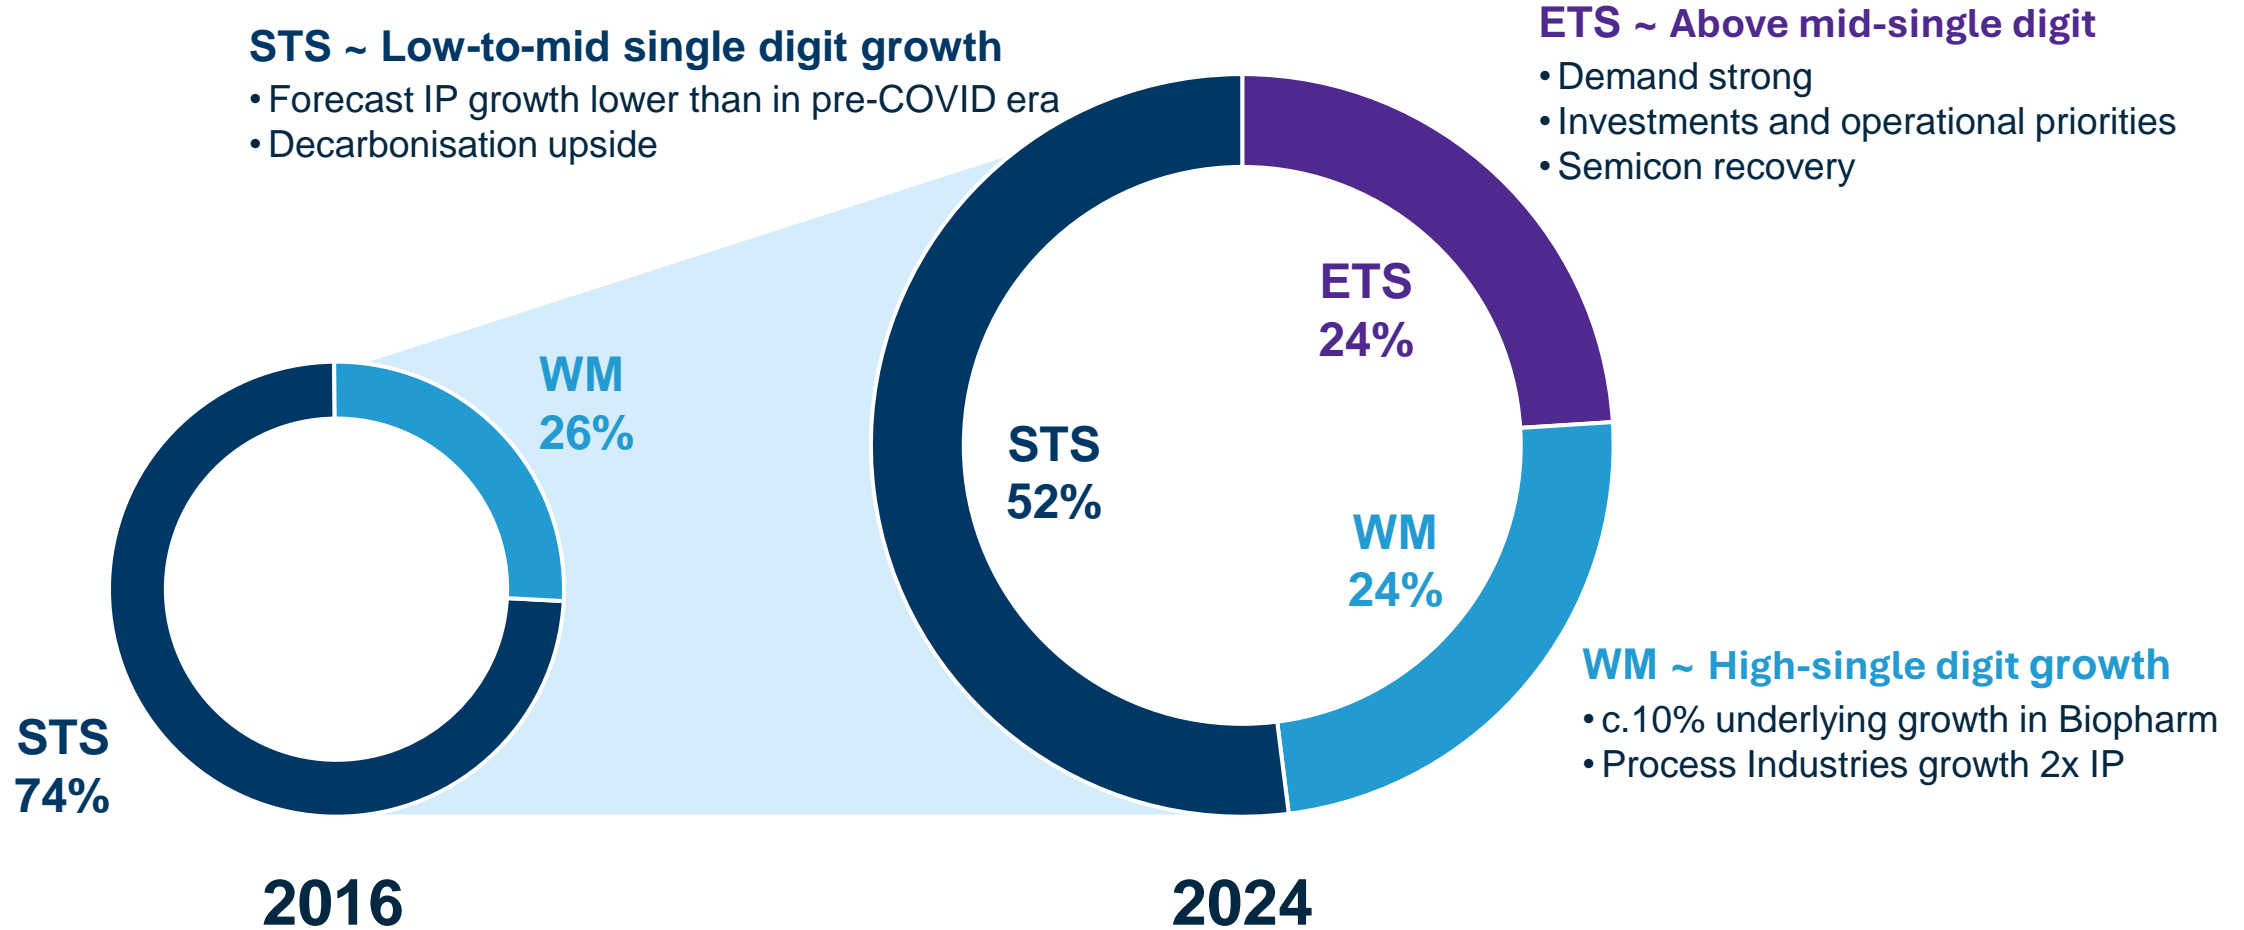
STS ~ Low-to-mid single digit growth
• Forecast IP growth lower than in pre-COVID era
• Decarbonisation upside

ETS ~ Above mid-single digit
• Demand strong
• Investments and operational priorities
• Semicon recovery

WM
26%

STS
74%

2016

ETS
24%

STS
52%

WM
24%

2024

WM ~ High-single digit growth
• c.10% underlying growth in Biopharm
• Process Industries growth 2x IP